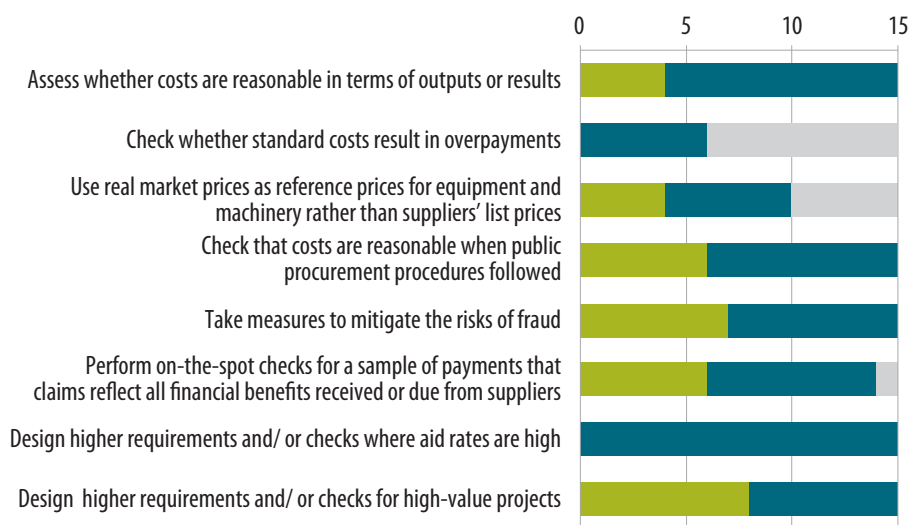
0 5 10 15

Assess whether costs are reasonable in terms of outputs or results

Check whether standard costs result in overpayments

Use real market prices as reference prices for equipment and machinery rather than suppliers' list prices

Check that costs are reasonable when public procurement procedures followed

Take measures to mitigate the risks of fraud

Perform on-the-spot checks for a sample of payments that claims reflect all financial benefits received or due from suppliers

Design higher requirements and/ or checks where aid rates are high

Design higher requirements and/ or checks for high-value projects